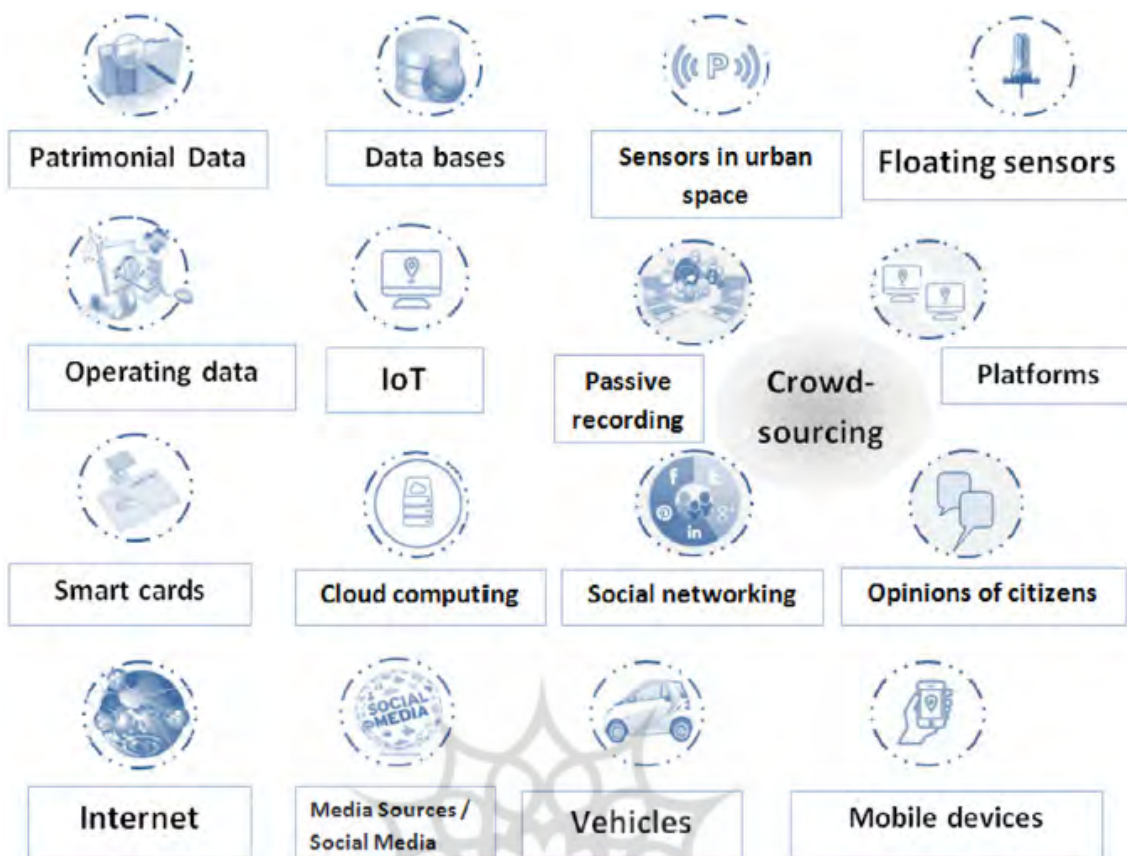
Patrimonial Data

Data bases

P

Sensors in urban space

Floating sensors

Operating data

IoT

Passive recording

Crowd-sourcing

Platforms

Smart cards

Cloud computing

f

t

@

in

Social networking

Opinions of citizens

Internet

SOCIAL MEDIA

Media Sources / Social Media

Vehicles

Mobile devices